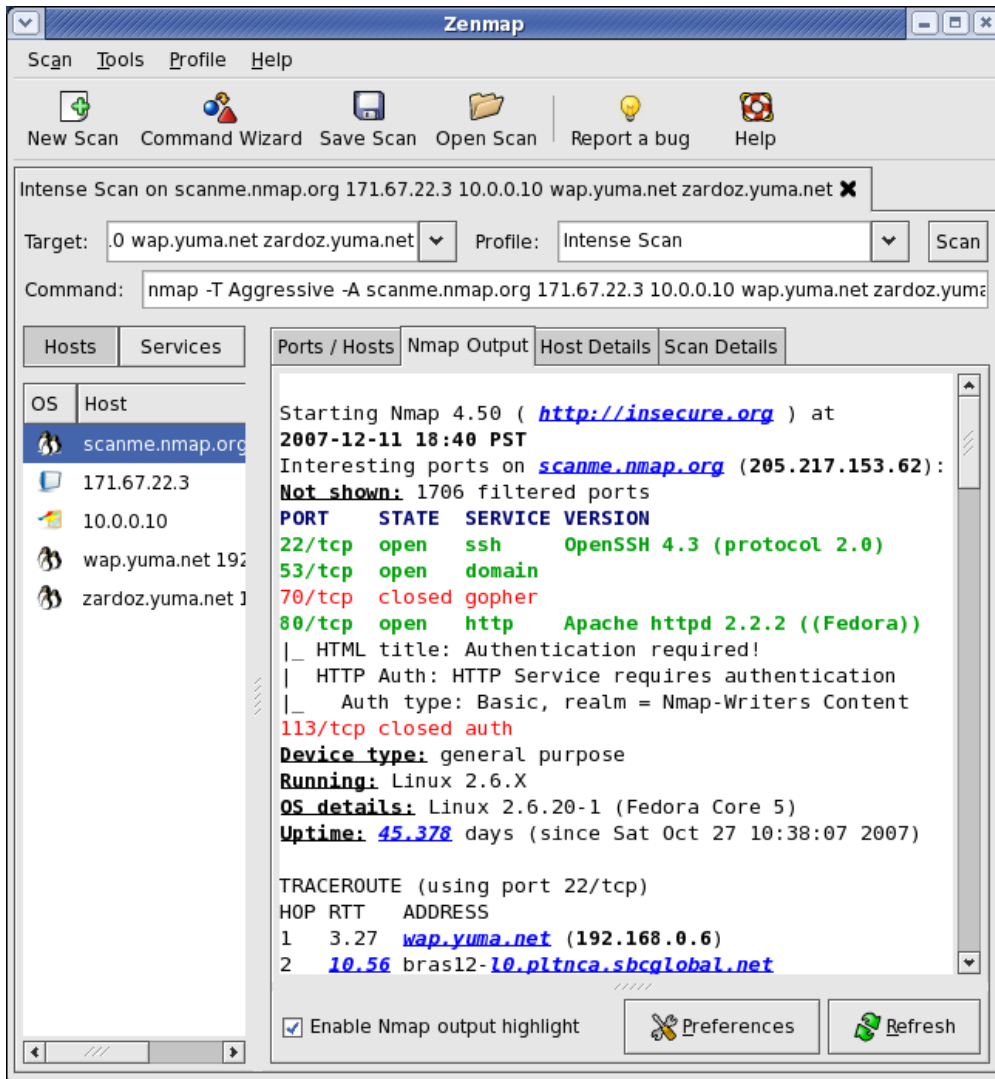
Zenmap

Scan Tools Profile Help

New Scan Command Wizard Save Scan Open Scan Report a bug Help

Intense Scan on scanme.nmap.org 171.67.22.3 10.0.0.10 wap.yuma.net zardoz.yuma.net

Target: .0 wap.yuma.net zardoz.yuma.net Profile: Intense Scan Scan

Command: nmap -T Aggressive -A scanme.nmap.org 171.67.22.3 10.0.0.10 wap.yuma.net zardoz.yuma

Hosts Services

| OS | Host |
|---|---|
| | scanme.nmap.org |
| | 171.67.22.3 |
| | 10.0.0.10 |
| | wap.yuma.net 192 |
| | zardoz.yuma.net 1 |

Ports / Hosts Nmap Output Host Details Scan Details

Starting Nmap 4.50 ( http://insecure.org ) at
2007-12-11 18:40 PST
Interesting ports on scanme.nmap.org (205.217.153.62):
Not shown: 1706 filtered ports
PORT STATE SERVICE VERSION
22/tcp open ssh OpenSSH 4.3 (protocol 2.0)
53/tcp open domain
70/tcp closed gopher
80/tcp open http Apache httpd 2.2.2 ((Fedora))
|_ HTML title: Authentication required!
| HTTP Auth: HTTP Service requires authentication
|_ Auth type: Basic, realm = Nmap-Writers Content
113/tcp closed auth
Device type: general purpose
Running: Linux 2.6.X
OS details: Linux 2.6.20-1 (Fedora Core 5)
Uptime: 45.378 days (since Sat Oct 27 10:38:07 2007)

TRACEROUTE (using port 22/tcp)
HOP RTT ADDRESS
1 3.27 wap.yuma.net (192.168.0.6)
2 10.56 bras12-l0.pltnca.sbcglobal.net

Enable Nmap output highlight Preferences Refresh